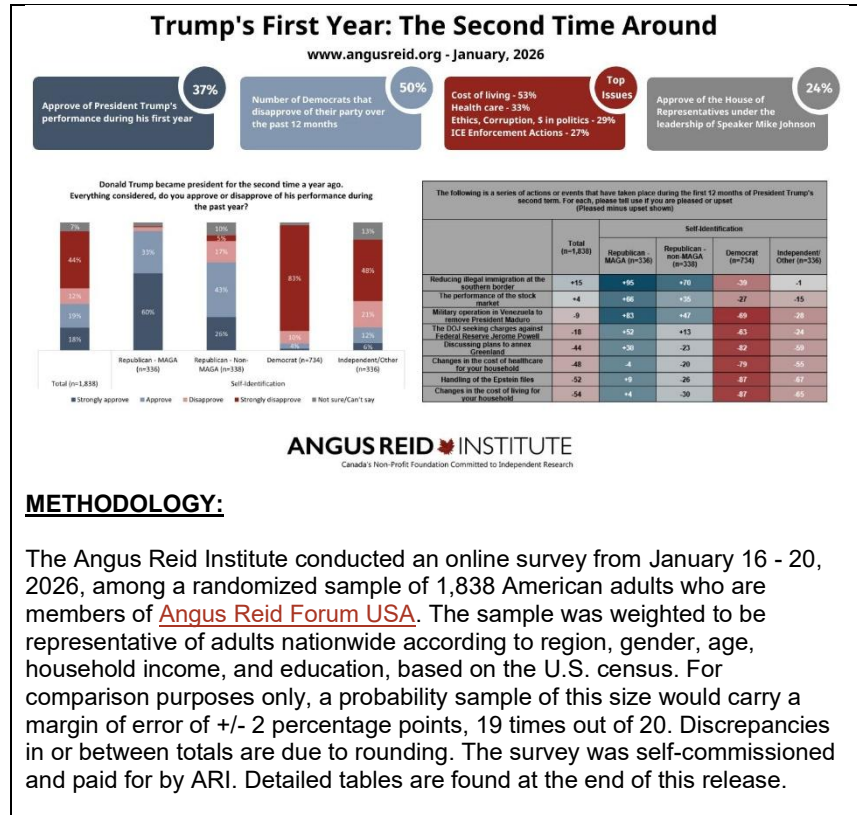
Trump's First Year: The Second Time Around

www.angusreid.org - January, 2026

37%
Approve of President Trump's performance during his first year

50%
Number of Democrats that disapprove of their party over the past 12 months

Top Issues
Cost of living - 53%
Health care - 33%
Ethics, Corruption, $ in politics - 29%
ICE Enforcement Actions - 27%

24%
Approve of the House of Representatives under the leadership of Speaker Mike Johnson

Donald Trump became president for the second time a year ago. Everything considered, do you approve or disapprove of his performance during the past year?

7%
44%
12%
19%
18%
Total (n=1,838)

33%
60%
Republican - MAGA (n=336)

10%
5%
17%
43%
26%
Republican - Non-MAGA (n=338)

83%
10%
6%
Democrat (n=734)

13%
48%
21%
12%
6%
Independent/Other (n=336)

Self-identification

■ Strongly approve ■ Approve ■ Disapprove ■ Strongly disapprove ■ Not sure/Can't say

The following is a series of actions or events that have taken place during the first 12 months of President Trump's second term. For each, please tell us if you are pleased or upset
(Pleased minus upset shown)

| | Total (n=1,838) | Republican - MAGA (n=336) | Republican - non-MAGA (n=338) | Democrat (n=734) | Independent/ Other (n=336) |
|---|---|---|---|---|---|
| Reducing illegal immigration at the southern border | +15 | +95 | +70 | -39 | -1 |
| The performance of the stock market | +4 | +66 | +35 | -27 | -15 |
| Military operation in Venezuela to remove President Maduro | -9 | +83 | +47 | -69 | -28 |
| The DOJ seeking charges against Federal Reserve Jerome Powell | -18 | +52 | +13 | -63 | -24 |
| Discussing plans to annex Greenland | -44 | +30 | -23 | -82 | -59 |
| Changes in the cost of healthcare for your household | -48 | -4 | -20 | -79 | -55 |
| Handling of the Epstein files | -52 | +9 | -26 | -87 | -67 |
| Changes in the cost of living for your household | -54 | +4 | -30 | -87 | -65 |

ANGUS REID INSTITUTE
Canada's Non-Profit Foundation Committed to Independent Research

METHODOLOGY:

The Angus Reid Institute conducted an online survey from January 16 - 20, 2026, among a randomized sample of 1,838 American adults who are members of Angus Reid Forum USA. The sample was weighted to be representative of adults nationwide according to region, gender, age, household income, and education, based on the U.S. census. For comparison purposes only, a probability sample of this size would carry a margin of error of +/- 2 percentage points, 19 times out of 20. Discrepancies in or between totals are due to rounding. The survey was self-commissioned and paid for by ARI. Detailed tables are found at the end of this release.